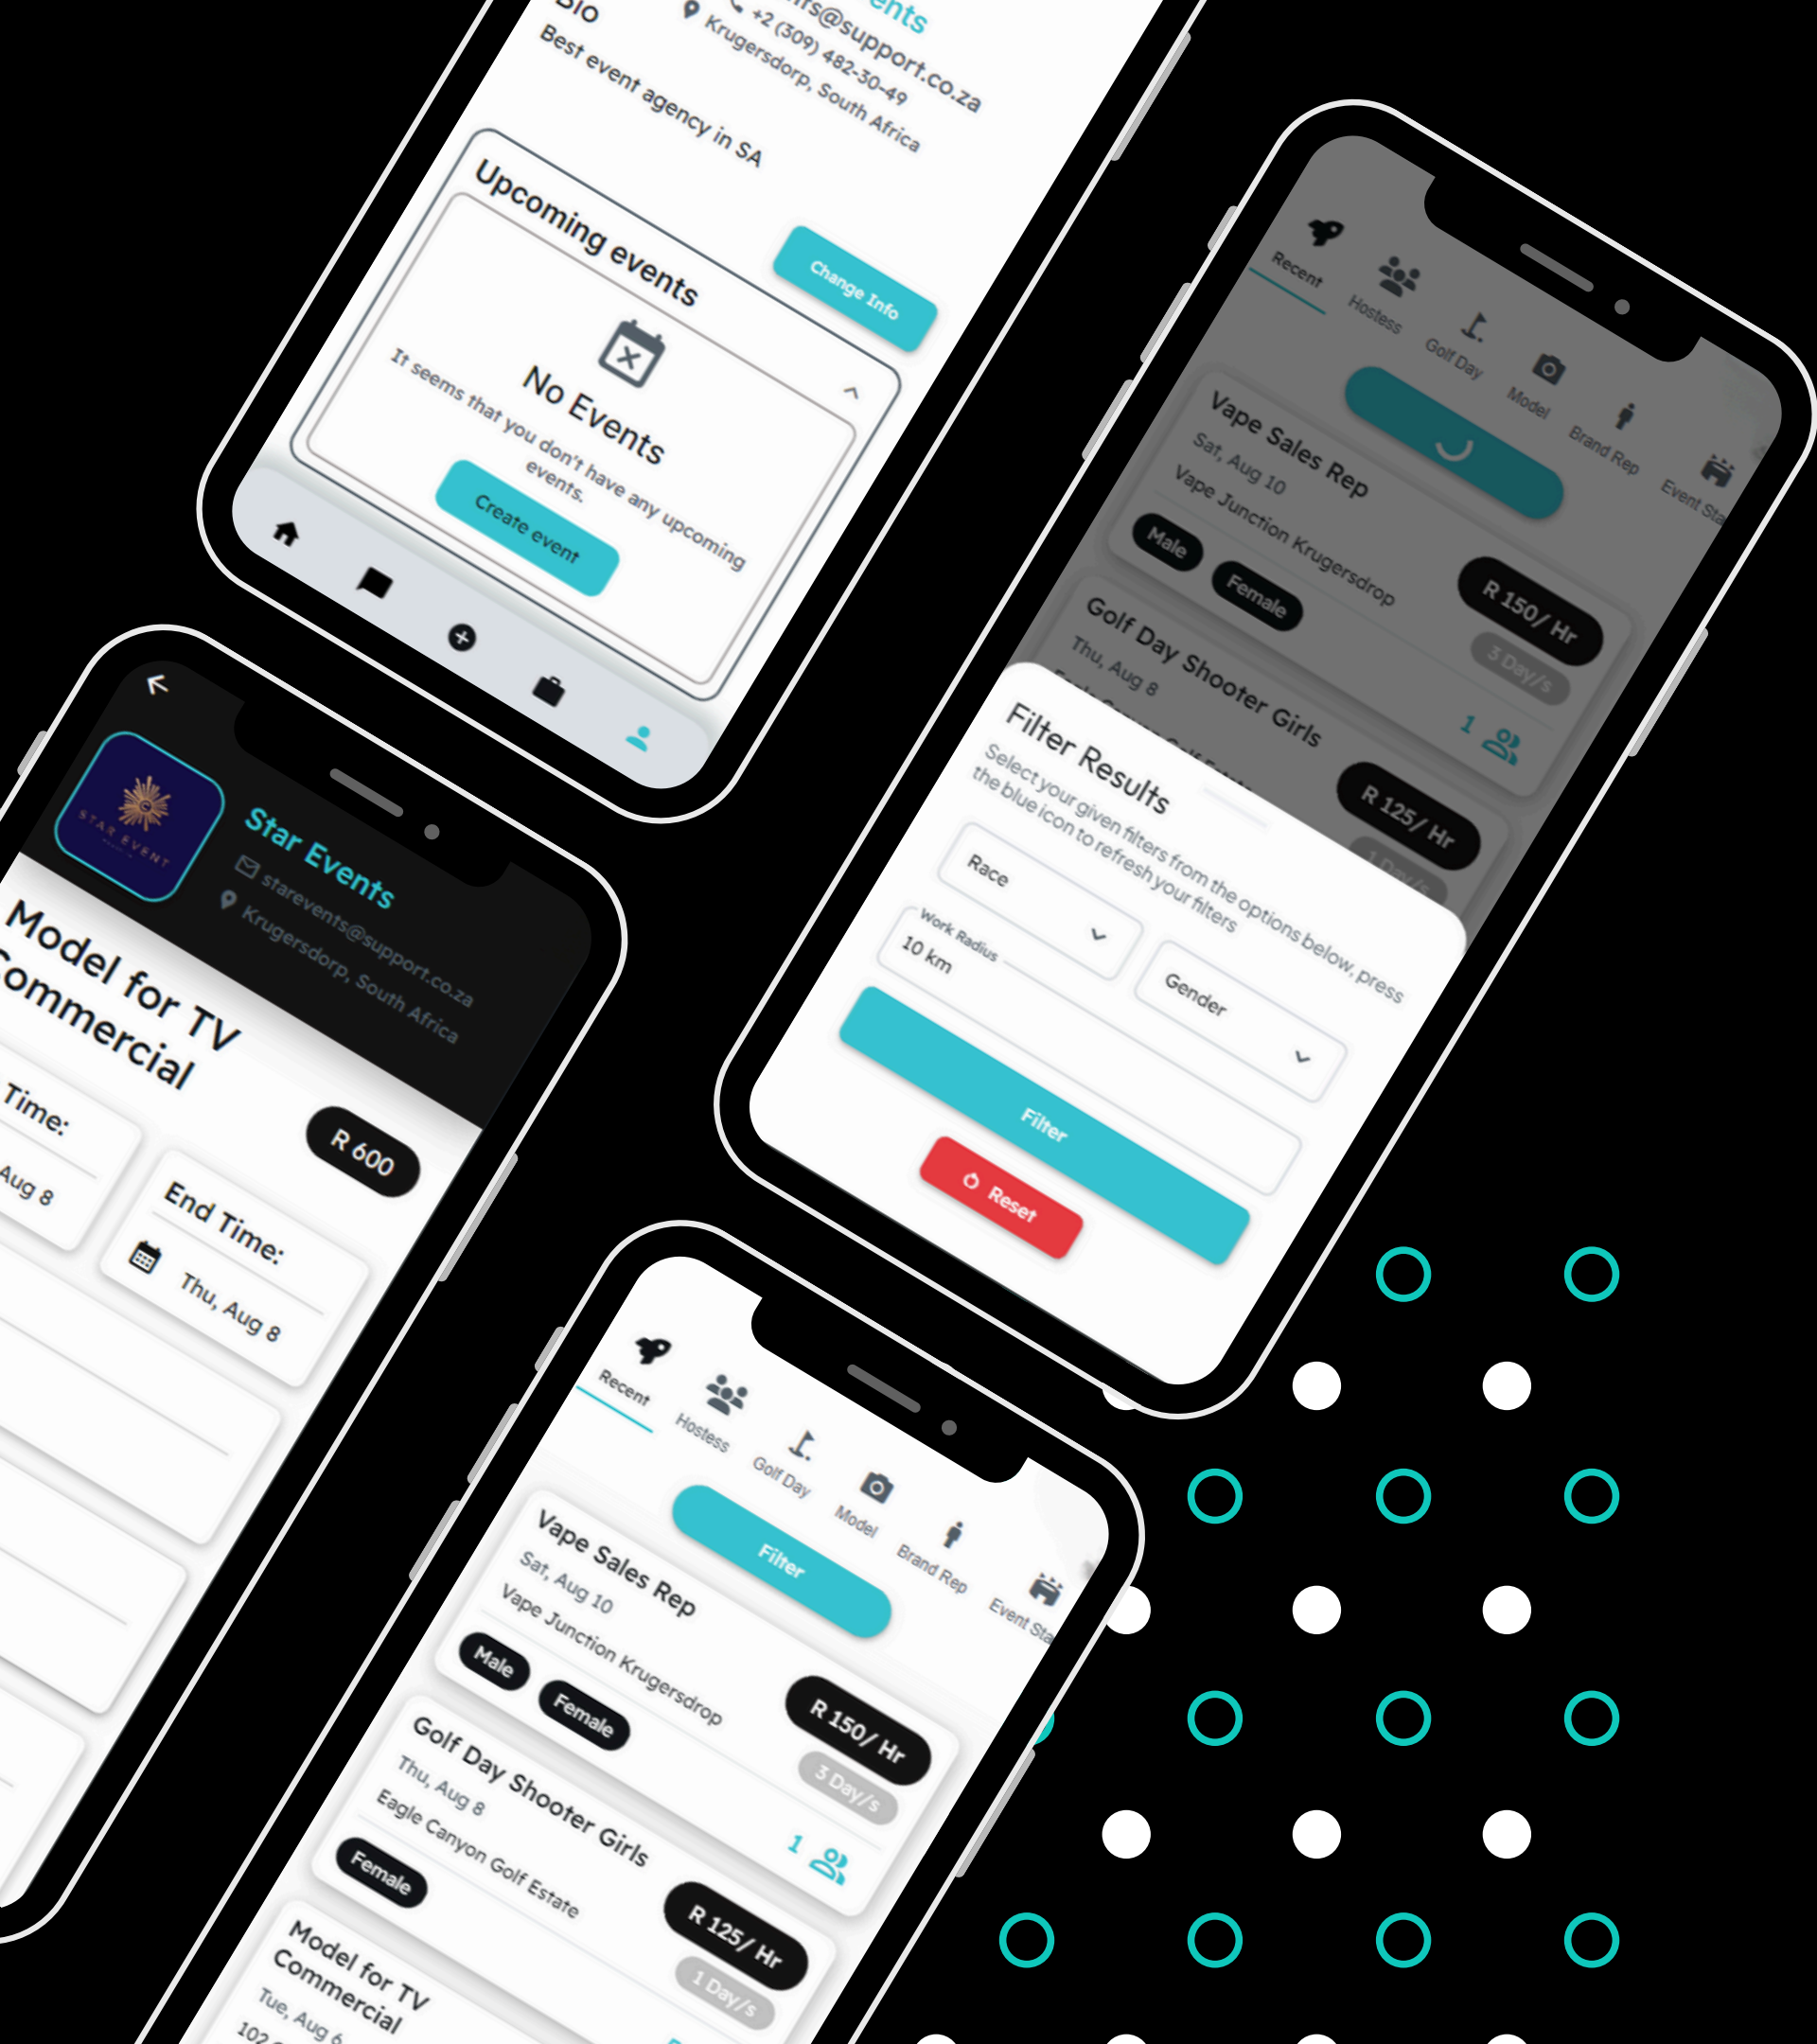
Sio
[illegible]rs@support.co.za
+2 (309) 482-30-49
Krugersdorp, South Africa
Best event agency in SA
Change Info
Upcoming events
No Events
It seems that you don't have any upcoming events.
Create event

Recent
Hostess
Golf Day
Model
Brand Rep
Event Sta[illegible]
Vape Sales Rep
Sat, Aug 10
Vape Junction Krugersdrop
Male
Female
R 150/ Hr
3 Day/s
Golf Day Shooter Girls
Thu, Aug 8
1
R 125/ Hr
Filter Results
Select your given filters from the options below, press the blue icon to refresh your filters
Race
Gender
Work Radius
10 km
Filter
Reset

Star Events
starevents@support.co.za
Krugersdorp, South Africa
Model for TV Commercial
R 600
Time:
Aug 8
End Time:
Thu, Aug 8

Recent
Hostess
Golf Day
Model
Brand Rep
Event Sta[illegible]
Filter
Vape Sales Rep
Sat, Aug 10
Vape Junction Krugersdrop
Male
Female
R 150/ Hr
3 Day/s
Golf Day Shooter Girls
Thu, Aug 8
Eagle Canyon Golf Estate
1
Female
R 125/ Hr
1 Day/s
Model for TV Commercial
Tue, Aug 6